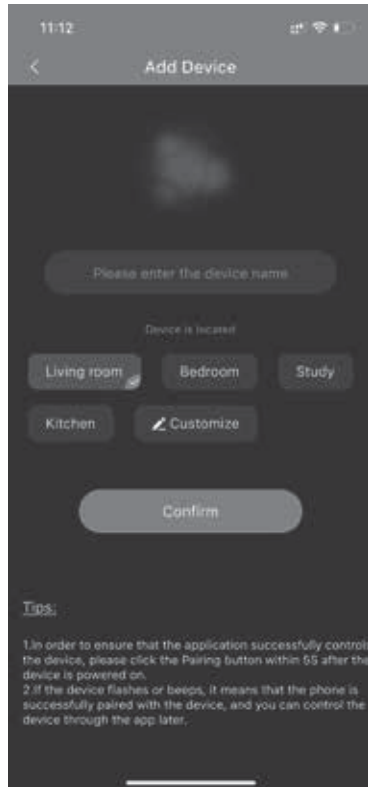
11:12

<

Add Device

Please enter the device name

Device is located

Living room

Bedroom

Study

Kitchen

Customize

Confirm

Tips:

1.In order to ensure that the application successfully controls the device, please click the Pairing button within 5S after the device is powered on.
2.If the device flashes or beeps, it means that the phone is successfully paired with the device, and you can control the device through the app later.